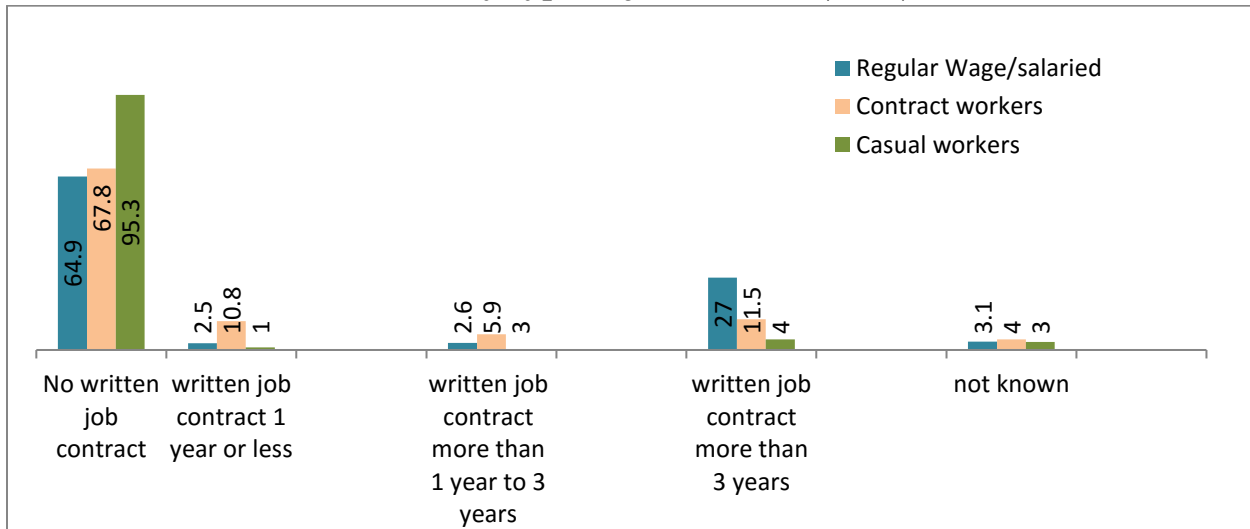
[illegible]

Regular Wage/salaried
Contract workers
Casual workers

64.9
67.8
95.3
2.5
10.8
1
2.6
5.9
3
27
11.5
4
3.1
4
3

No written job contract
written job contract 1 year or less
written job contract more than 1 year to 3 years
written job contract more than 3 years
not known